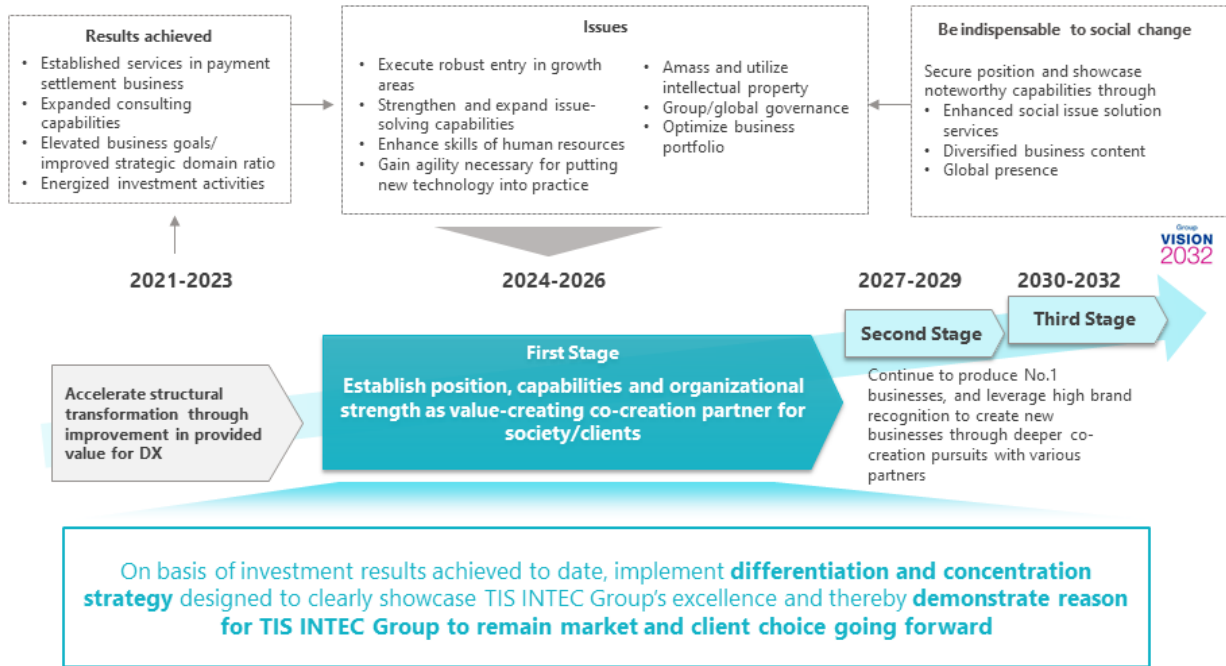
Results achieved

- Established services in payment settlement business
- Expanded consulting capabilities
- Elevated business goals/ improved strategic domain ratio
- Energized investment activities

Issues

- Execute robust entry in growth areas
- Strengthen and expand issue-solving capabilities
- Enhance skills of human resources
- Gain agility necessary for putting new technology into practice

- Amass and utilize intellectual property
- Group/global governance
- Optimize business portfolio

Be indispensable to social change

Secure position and showcase noteworthy capabilities through

- Enhanced social issue solution services
- Diversified business content
- Global presence

Group VISION 2032

2021-2023

2024-2026

2027-2029

2030-2032

Second Stage

Third Stage

First Stage

Establish position, capabilities and organizational strength as value-creating co-creation partner for society/clients

Accelerate structural transformation through improvement in provided value for DX

Continue to produce No.1 businesses, and leverage high brand recognition to create new businesses through deeper co-creation pursuits with various partners

On basis of investment results achieved to date, implement **differentiation and concentration strategy** designed to clearly showcase TIS INTEC Group's excellence and thereby **demonstrate reason for TIS INTEC Group to remain market and client choice going forward**